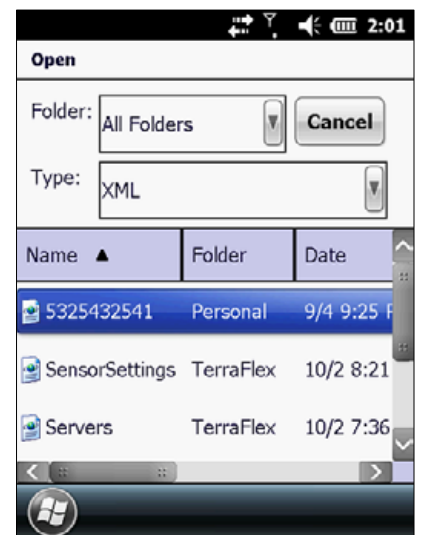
2:01

Open

Folder: All Folders

Cancel

Type: XML

| Name ▲ | Folder | Date |
|---|---|---|
| 5325432541 | Personal | 9/4 9:25 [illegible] |
| SensorSettings | TerraFlex | 10/2 8:21 |
| Servers | TerraFlex | 10/2 7:36 |